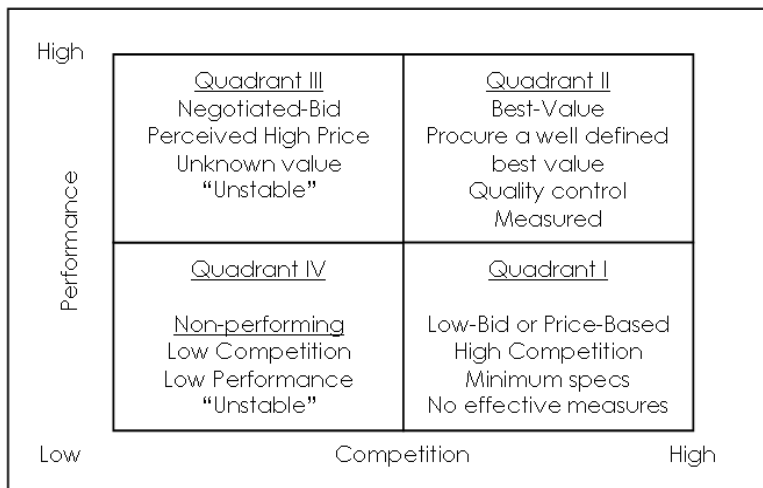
High

Performance

| Quadrant III<br>Negotiated-Bid<br>Perceived High Price<br>Unknown value<br>"Unstable" | Quadrant II<br>Best-Value<br>Procure a well defined best value<br>Quality control<br>Measured |
|---|---|
| Quadrant IV<br><br>Non-performing<br>Low Competition<br>Low Performance<br>"Unstable" | Quadrant I<br><br>Low-Bid or Price-Based<br>High Competition<br>Minimum specs<br>No effective measures |

Low Competition High